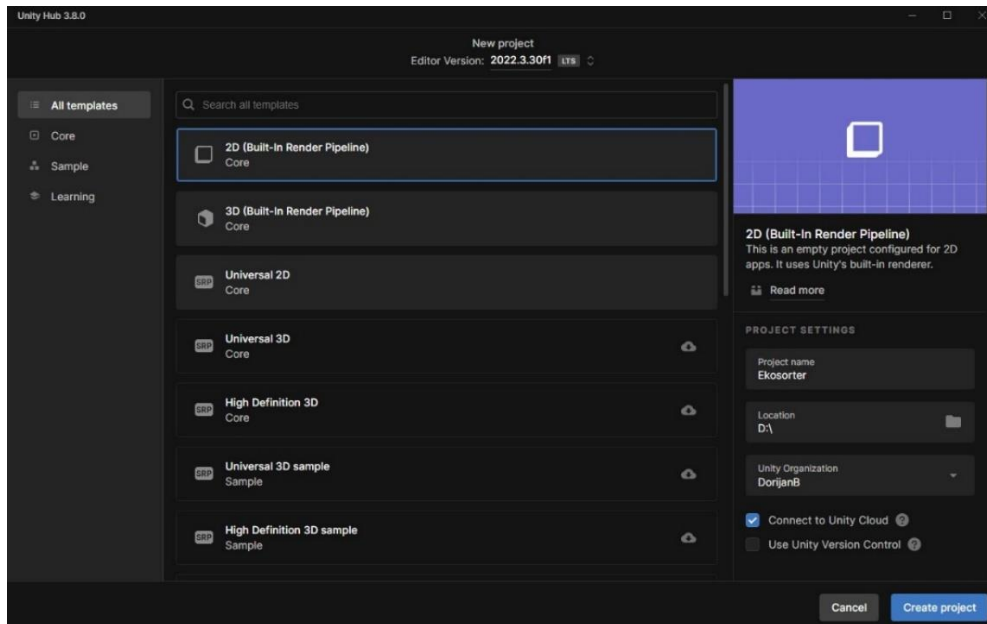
Unity Hub 3.8.0

New project
Editor Version: 2022.3.30f1 LTS

All templates
Core
Sample
Learning

Search all templates

2D (Built-In Render Pipeline)
Core

3D (Built-In Render Pipeline)
Core

SRP Universal 2D
Core

SRP Universal 3D
Core

SRP High Definition 3D
Core

SRP Universal 3D sample
Sample

SRP High Definition 3D sample
Sample

2D (Built-In Render Pipeline)
This is an empty project configured for 2D apps. It uses Unity's built-in renderer.

Read more

PROJECT SETTINGS

Project name
Ekosorter

Location
D:\

Unity Organization
DorijanB

Connect to Unity Cloud

Use Unity Version Control

Cancel
Create project